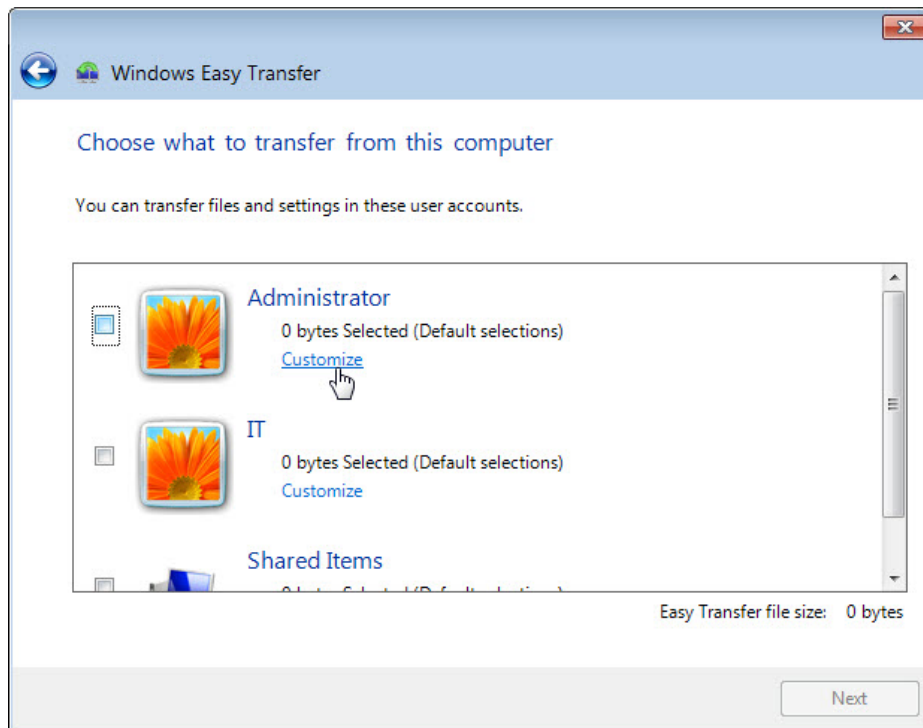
Windows Easy Transfer

Choose what to transfer from this computer

You can transfer files and settings in these user accounts.

Administrator
0 bytes Selected (Default selections)
Customize

IT
0 bytes Selected (Default selections)
Customize

Shared Items
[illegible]

Easy Transfer file size: 0 bytes

Next